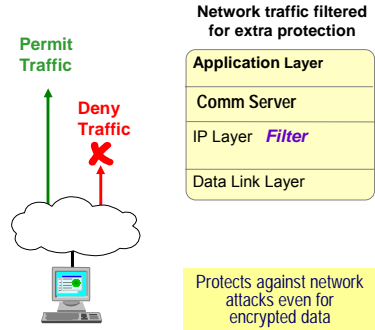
Permit Traffic

Deny Traffic

Network traffic filtered for extra protection

Application Layer

Comm Server

IP Layer *Filter*

Data Link Layer

Protects against network attacks even for encrypted data